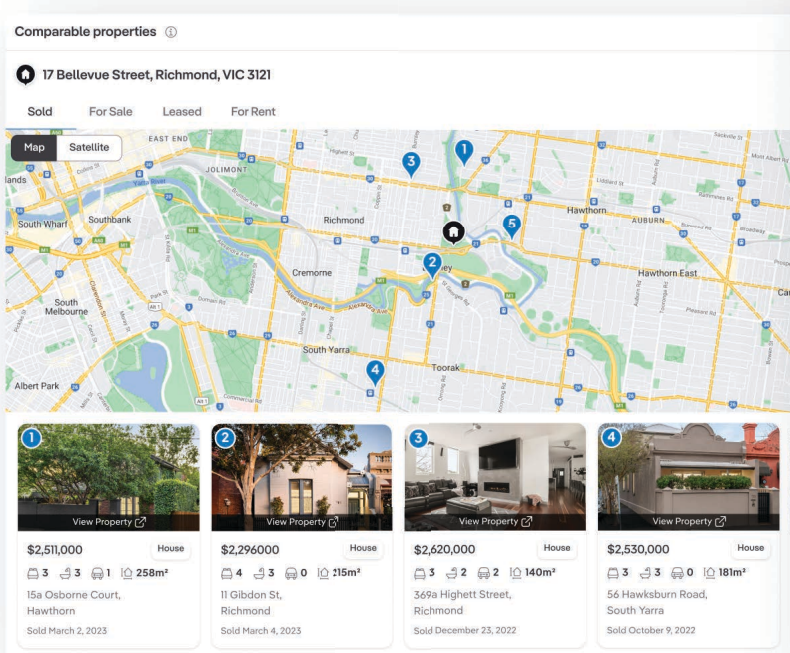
Comparable properties ⓘ

17 Bellevue Street, Richmond, VIC 3121

Sold For Sale Leased For Rent

Map Satellite

EAST END
JOLIMONT
lands
Southbank
South Wharf
Richmond
Hawthorn
AUBURN
Cremore
Hawthorn East
South Melbourne
South Yarra
Toorak
Albert Park
Ca

1 2 3 5 4

1
View Property
$2,511,000 House
3 3 1 258m²
15a Osborne Court, Hawthorn
Sold March 2, 2023

2
View Property
$2,296000 House
4 3 0 215m²
11 Gibdon St, Richmond
Sold March 4, 2023

3
View Property
$2,620,000 House
3 2 2 140m²
369a Highett Street, Richmond
Sold December 23, 2022

4
View Property
$2,530,000 House
3 3 0 181m²
56 Hawksburn Road, South Yarra
Sold October 9, 2022